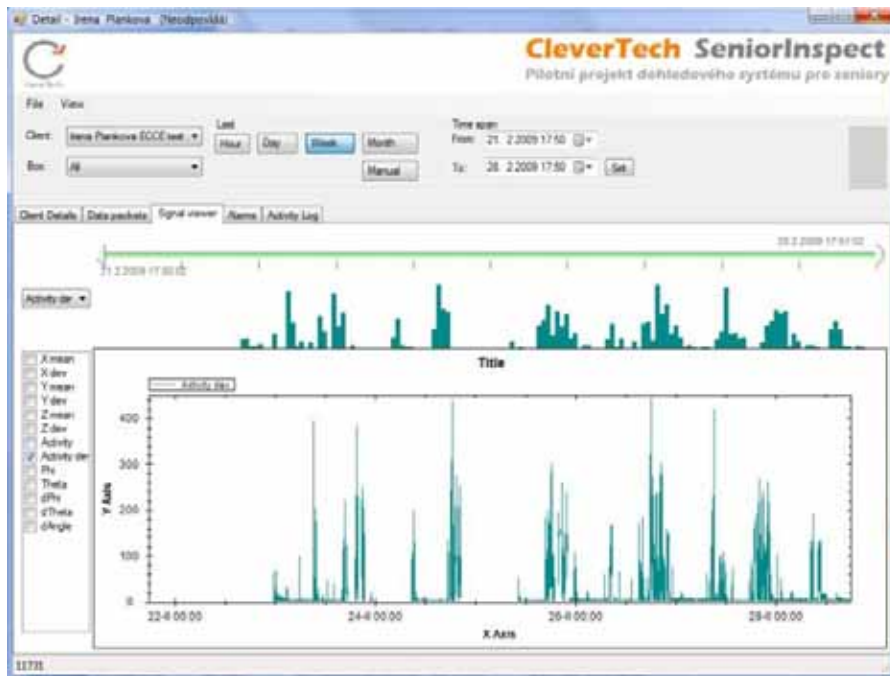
Detail - Irena Plankova (Neodpovídá)

CleverTech SeniorInspect
Pilotní projekt dohledového systému pro seniory

File View

Client: Irena Plankova ECCE test
Box: All

Last
Hour Day Week Month
Manual

Time span
From: 21. 2.2009 17:50
To: 28. 2.2009 17:50
Set

Client Details Data packets Signal viewer Alarms Activity Log

21.2.2009 17:50:02
28.2.2009 17:51:02

Activity dev

X mean
X dev
Y mean
Y dev
Z mean
Z dev
Activity
Activity dev
Phi
Theta
dPhi
dTheta
dAngle

Title
Activity dev

Y Axis
400
300
200
100
0

22-II 00:00
24-II 00:00
26-II 00:00
28-II 00:00
X Axis

11731